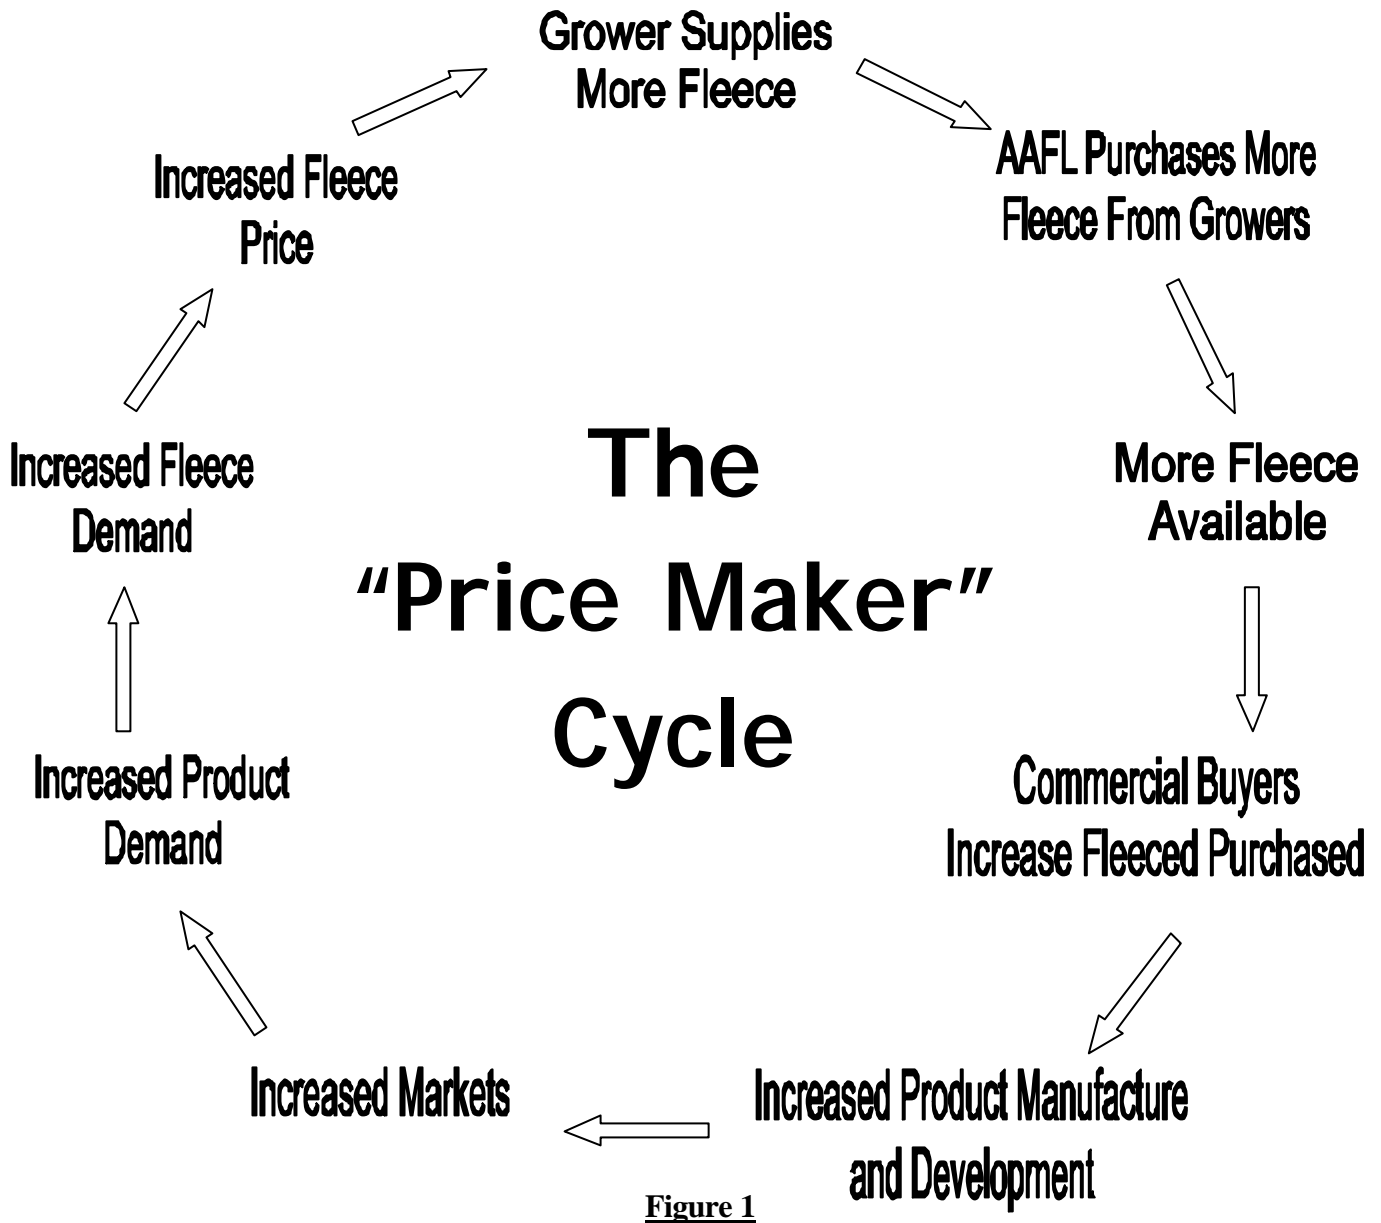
Grower Supplies More Fleece

AAFL Purchases More Fleece From Growers

More Fleece Available

Commercial Buyers Increase Fleeced Purchased

Increased Product Manufacture and Development

Increased Markets

Increased Product Demand

Increased Fleece Demand

Increased Fleece Price

The "Price Maker" Cycle

Figure 1